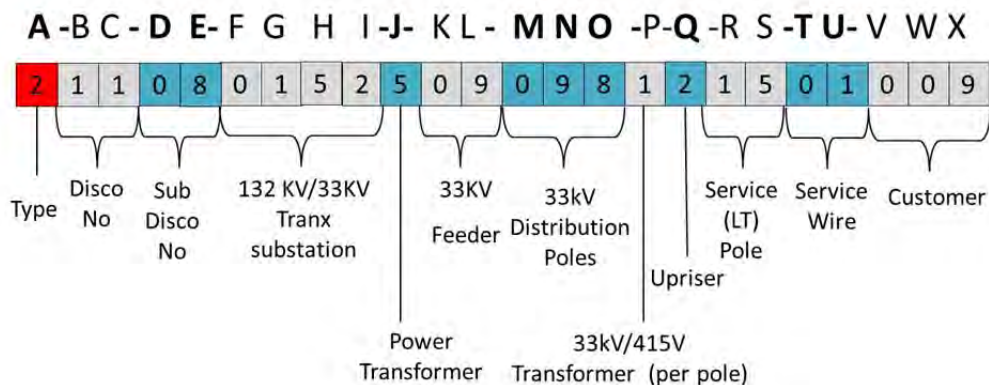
A -B C - D E- F G H I -J- K L - M N O -P- Q -R S -T U- V W X

| 2 | 1 | 1 | 0 | 8 | 0 | 1 | 5 | 2 | 5 | 0 | 9 | 0 | 9 | 8 | 1 | 2 | 1 | 5 | 0 | 1 | 0 | 0 | 9 |
|---|---|---|---|---|---|---|---|---|---|---|---|---|---|---|---|---|---|---|---|---|---|---|---|

Type

Disco No

Sub Disco No

132 KV/33KV Tranx substation

Power Transformer

33KV Feeder

33kV Distribution Poles

33kV/415V Transformer

Upriser (per pole)

Service (LT) Pole

Service Wire

Customer